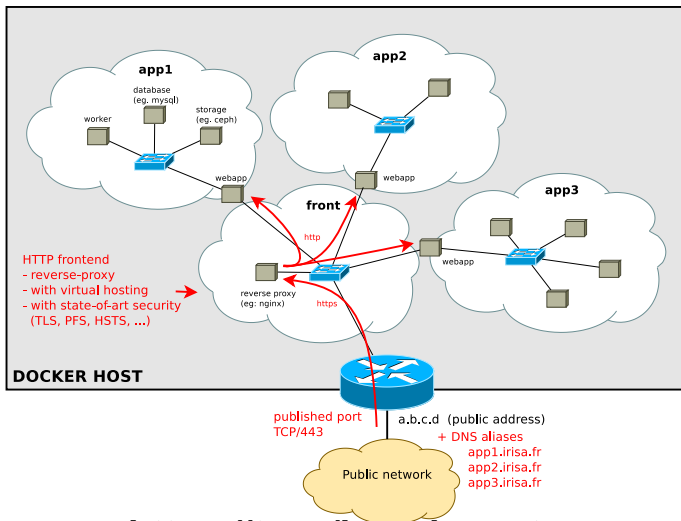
app1

database
(eg. mysql)

worker

storage
(eg. ceph)

webapp

app2

webapp

front

http

app3

webapp

HTTP frontend
- reverse-proxy
- with virtual hosting
- with state-of-art security
(TLS, PFS, HSTS, ...)

reverse proxy
(eg: nginx)

https

DOCKER HOST

published port
TCP/443

a.b.c.d (public address)

+ DNS aliases
app1.irisa.fr
app2.irisa.fr
app3.irisa.fr

Public network